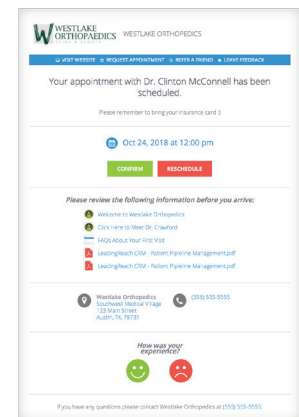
WESTLAKE ORTHOPAEDICS SPINE & SPORTS WESTLAKE ORTHOPEDICS

VISIT WEBSITE REQUEST APPOINTMENT REFER A FRIEND LEAVE FEEDBACK

Your appointment with Dr. Clinton McConnell has been scheduled.

Please remember to bring your insurance card :)

Oct 24, 2018 at 12:00 pm

CONFIRM RESCHEDULE

Please review the following information before you arrive:

Welcome to Westlake Orthopedics

Click Here to Meet Dr. Crawford

FAQs About Your First Visit

LeadingReach CRM - Patient Pipeline Management.pdf

LeadingReach CRM - Patient Pipeline Management.pdf

Westlake Orthopedics
Southwest Medical Village
123 Main Street
Austin, TX 78731

(555) 555-5555

How was your experience?

If you have any questions please contact Westlake Orthopedics at (555) 555-5555